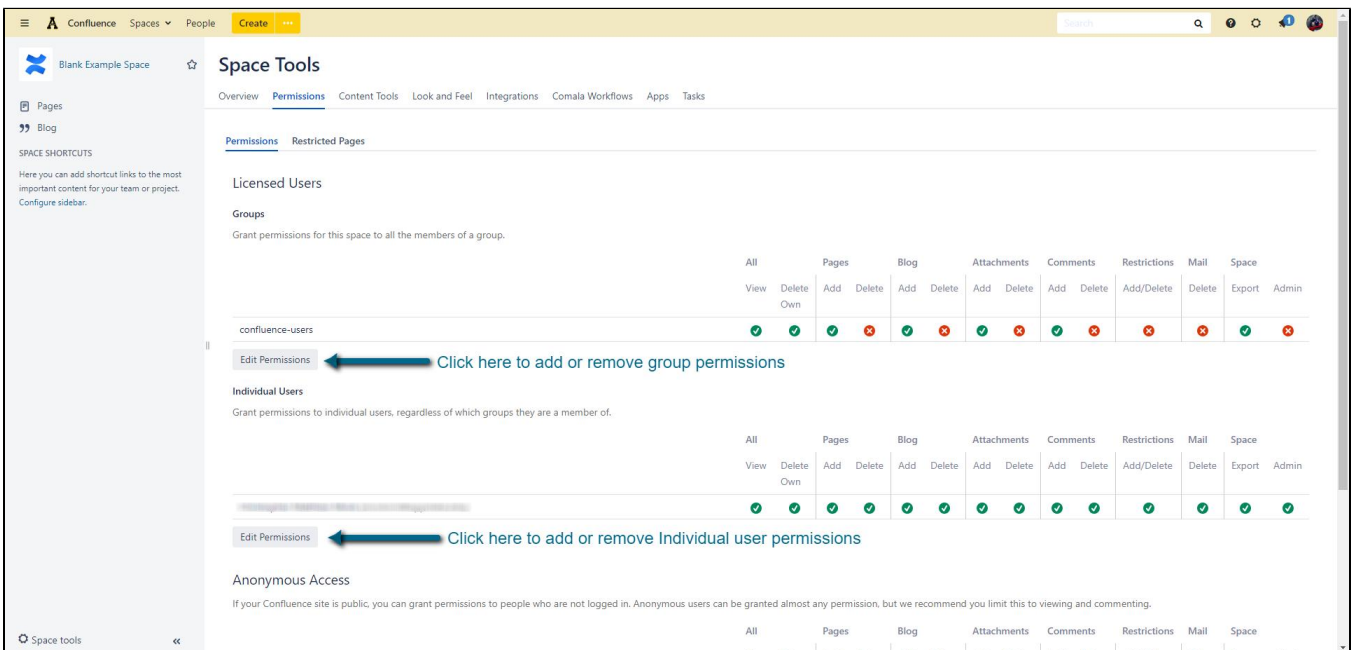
Confluence Spaces People Create ···

Search

Blank Example Space

Pages
Blog
SPACE SHORTCUTS
Here you can add shortcut links to the most important content for your team or project.
Configure sidebar.

Space tools

Space Tools

Overview Permissions Content Tools Look and Feel Integrations Comala Workflows Apps Tasks

Permissions Restricted Pages

Licensed Users

Groups

Grant permissions for this space to all the members of a group.

| | All | | Pages | | Blog | | Attachments | | Comments | | Restrictions | Mail | Space | |
|---|---|---|---|---|---|---|---|---|---|---|---|---|---|---|
| | View | Delete Own | Add | Delete | Add | Delete | Add | Delete | Add | Delete | Add/Delete | Delete | Export | Admin |
| confluence-users | ✓ | ✓ | ✓ | ✗ | ✓ | ✗ | ✓ | ✗ | ✓ | ✗ | ✗ | ✗ | ✓ | ✗ |

Edit Permissions

Click here to add or remove group permissions

Individual Users

Grant permissions to individual users, regardless of which groups they are a member of.

| | All | | Pages | | Blog | | Attachments | | Comments | | Restrictions | Mail | Space | |
|---|---|---|---|---|---|---|---|---|---|---|---|---|---|---|
| | View | Delete Own | Add | Delete | Add | Delete | Add | Delete | Add | Delete | Add/Delete | Delete | Export | Admin |
| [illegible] | ✓ | ✓ | ✓ | ✓ | ✓ | ✓ | ✓ | ✓ | ✓ | ✓ | ✓ | ✓ | ✓ | ✓ |

Edit Permissions

Click here to add or remove Individual user permissions

Anonymous Access

If your Confluence site is public, you can grant permissions to people who are not logged in. Anonymous users can be granted almost any permission, but we recommend you limit this to viewing and commenting.

All Pages Blog Attachments Comments Restrictions Mail Space